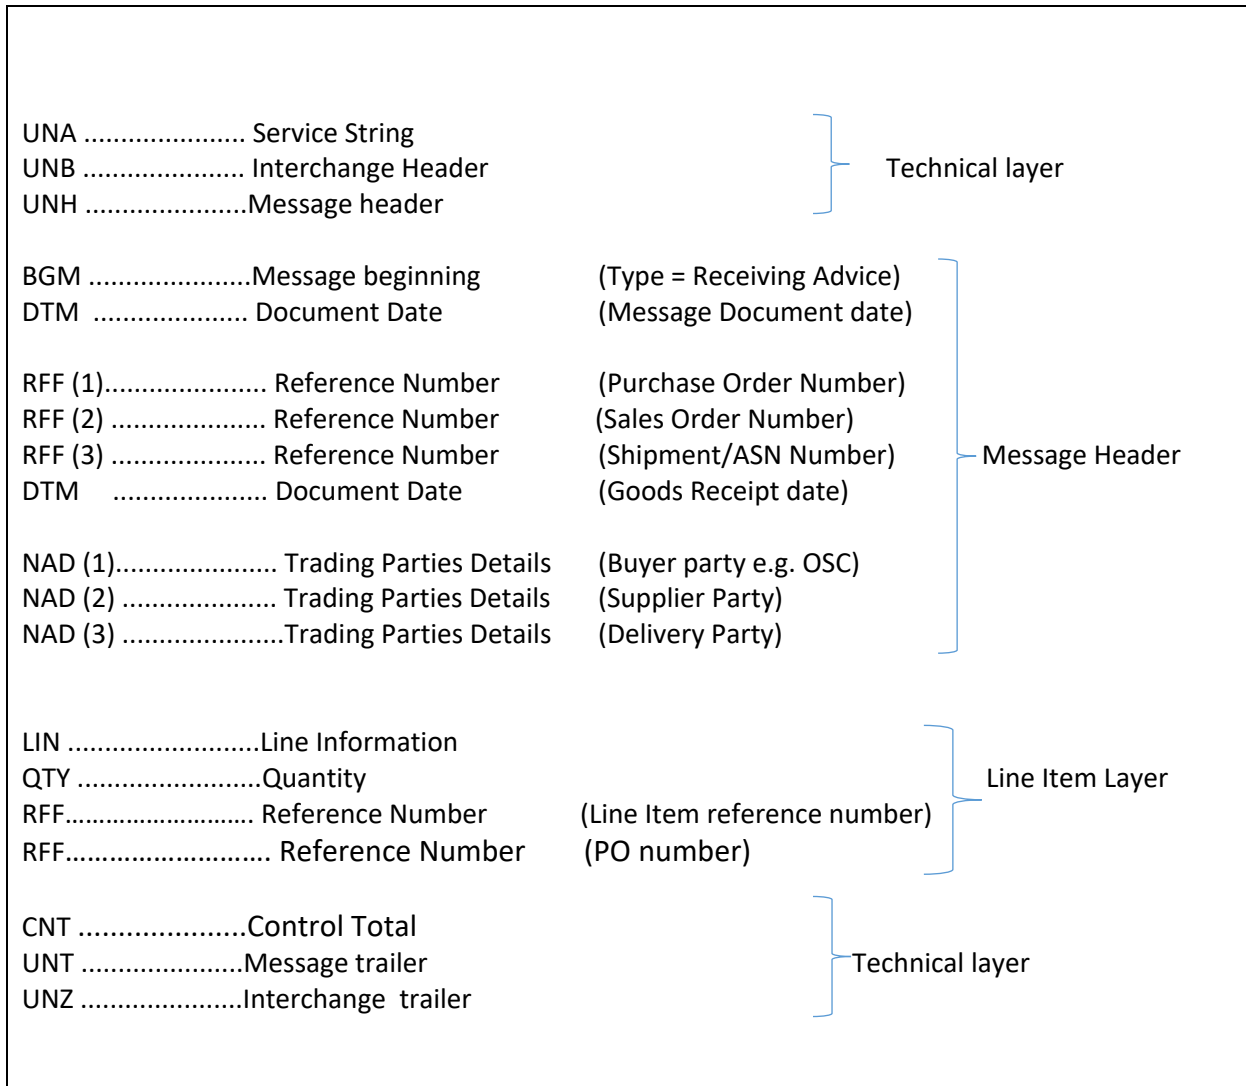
UNA ..................... Service String
UNB ..................... Interchange Header
UNH .....................Message header

Technical layer

BGM .....................Message beginning (Type = Receiving Advice)
DTM .................... Document Date (Message Document date)

RFF (1)..................... Reference Number (Purchase Order Number)
RFF (2) ..................... Reference Number (Sales Order Number)
RFF (3) ..................... Reference Number (Shipment/ASN Number)
DTM .................... Document Date (Goods Receipt date)

NAD (1)..................... Trading Parties Details (Buyer party e.g. OSC)
NAD (2) ..................... Trading Parties Details (Supplier Party)
NAD (3) .....................Trading Parties Details (Delivery Party)

Message Header

LIN .........................Line Information
QTY .........................Quantity
RFF.......................... Reference Number (Line Item reference number)
RFF.......................... Reference Number (PO number)

Line Item Layer

CNT .....................Control Total
UNT .....................Message trailer
UNZ .....................Interchange trailer

Technical layer